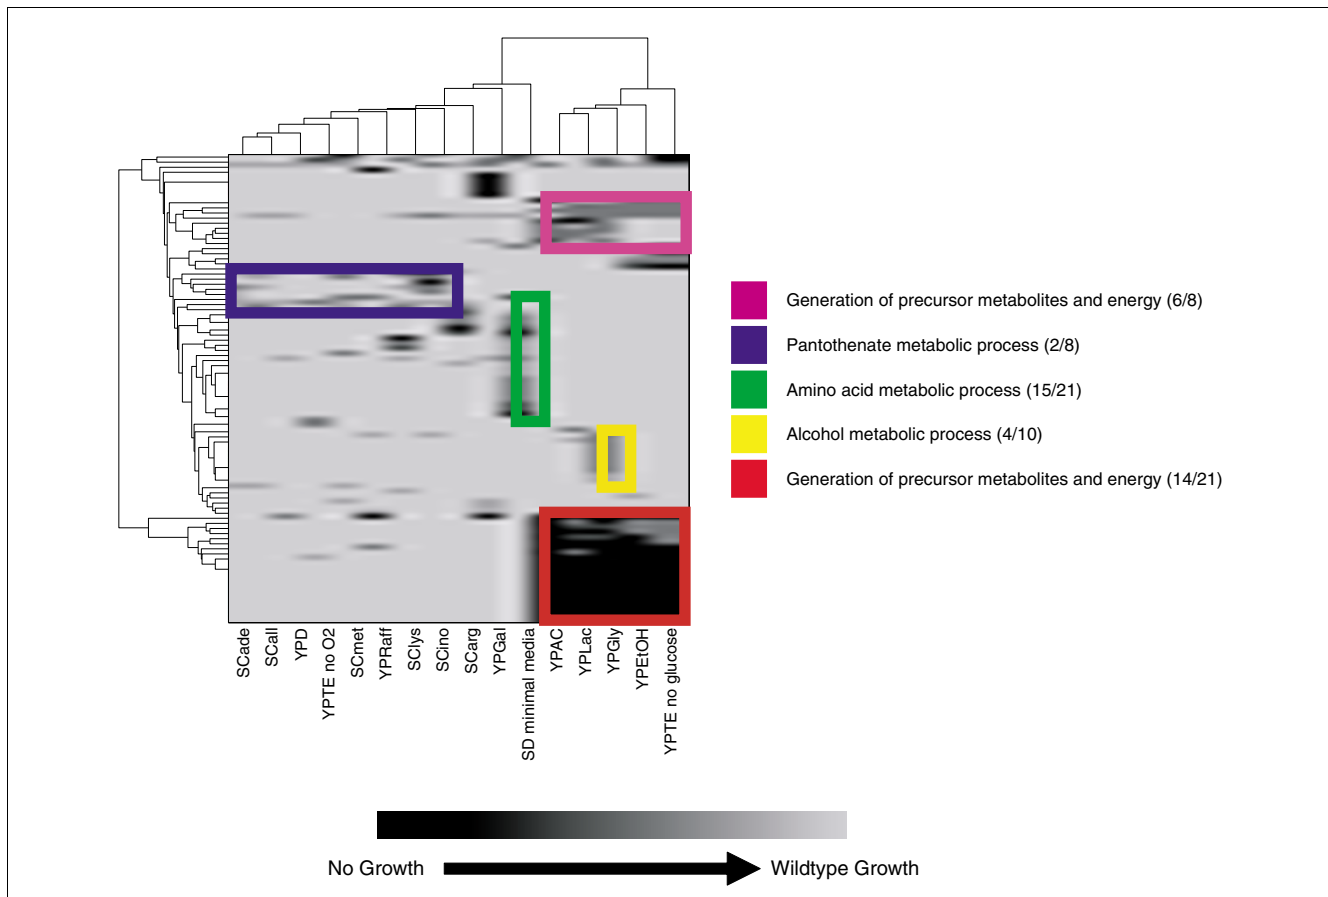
Generation of precursor metabolites and energy (6/8)
Pantothenate metabolic process (2/8)
Amino acid metabolic process (15/21)
Alcohol metabolic process (4/10)
Generation of precursor metabolites and energy (14/21)

SCade
SCall
YPD
YPTE no O2
SCmet
YPRaff
SClys
SCino
SCarg
YPGal
SD minimal media
YPAC
YPLac
YPGly
YPEtOH
YPTE no glucose

No Growth
Wildtype Growth